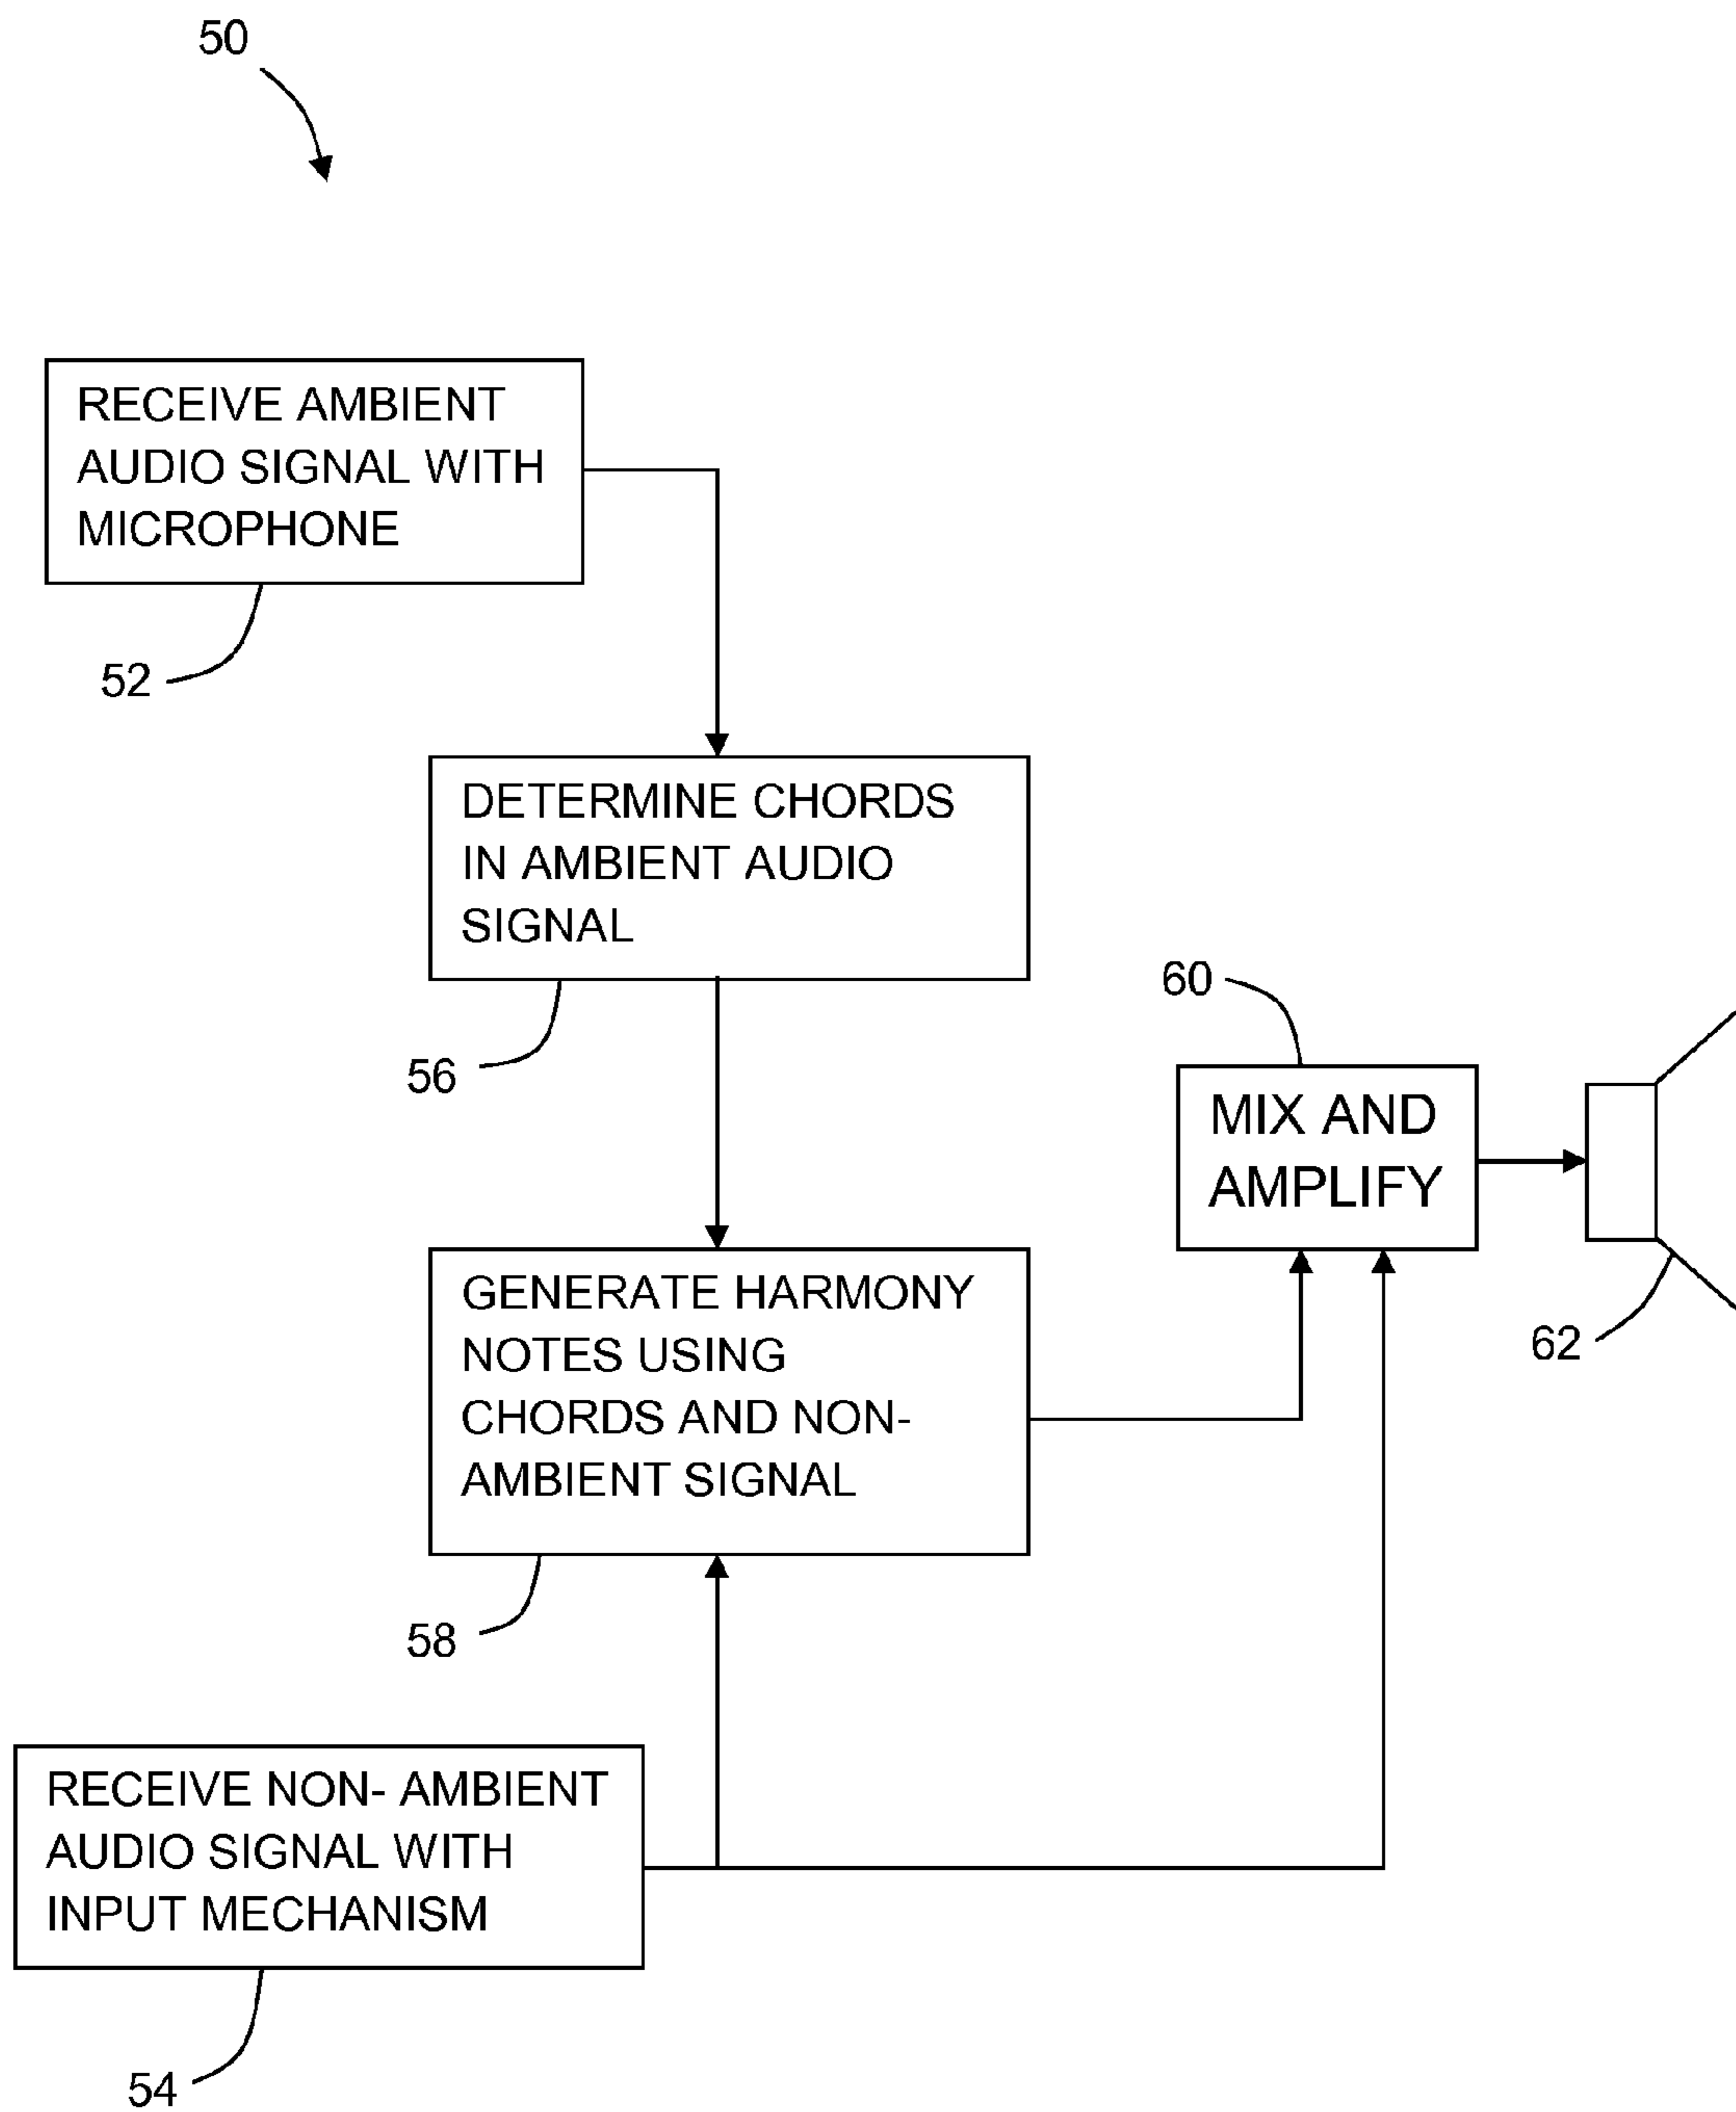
50

RECEIVE AMBIENT AUDIO SIGNAL WITH MICROPHONE

52

DETERMINE CHORDS IN AMBIENT AUDIO SIGNAL

56

60

MIX AND AMPLIFY

GENERATE HARMONY NOTES USING CHORDS AND NON-AMBIENT SIGNAL

62

58

RECEIVE NON- AMBIENT AUDIO SIGNAL WITH INPUT MECHANISM

54